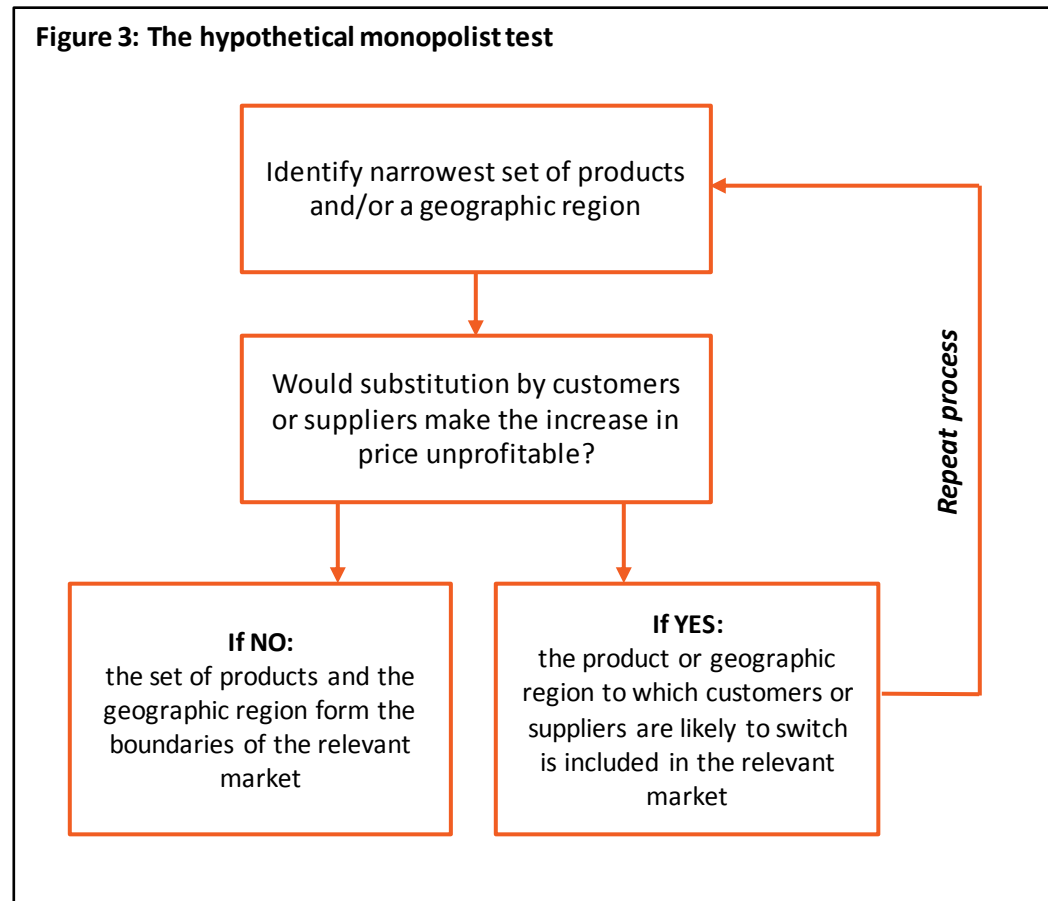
Figure 3: The hypothetical monopolist test

Identify narrowest set of products and/or a geographic region

Would substitution by customers or suppliers make the increase in price unprofitable?

If NO:
the set of products and the geographic region form the boundaries of the relevant market

If YES:
the product or geographic region to which customers or suppliers are likely to switch is included in the relevant market

Repeat process